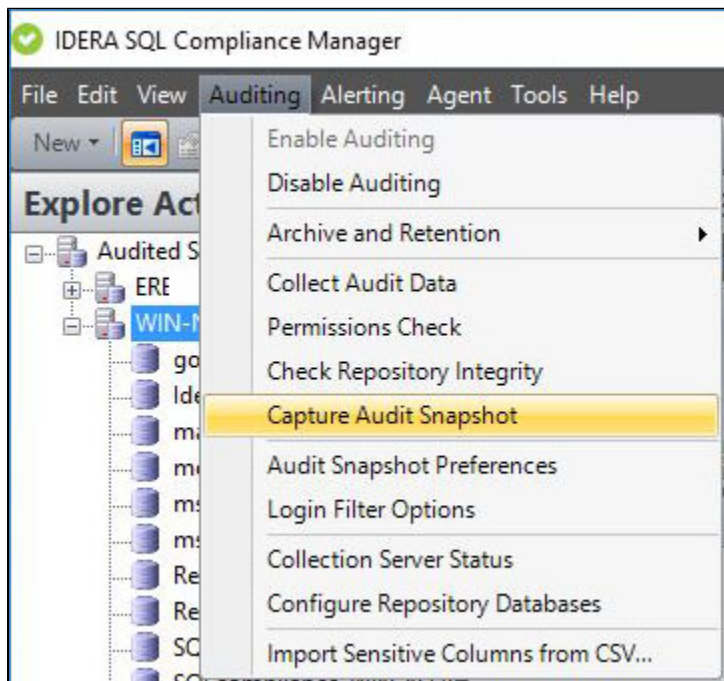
IDERA SQL Compliance Manager

File Edit View Auditing Alerting Agent Tools Help

New

Explore Act

Audited S
ERE
WIN-
go
Ide
ma
mo
ms
ms
Re
Re
SQ

Enable Auditing
Disable Auditing
Archive and Retention
Collect Audit Data
Permissions Check
Check Repository Integrity
Capture Audit Snapshot
Audit Snapshot Preferences
Login Filter Options
Collection Server Status
Configure Repository Databases
Import Sensitive Columns from CSV...